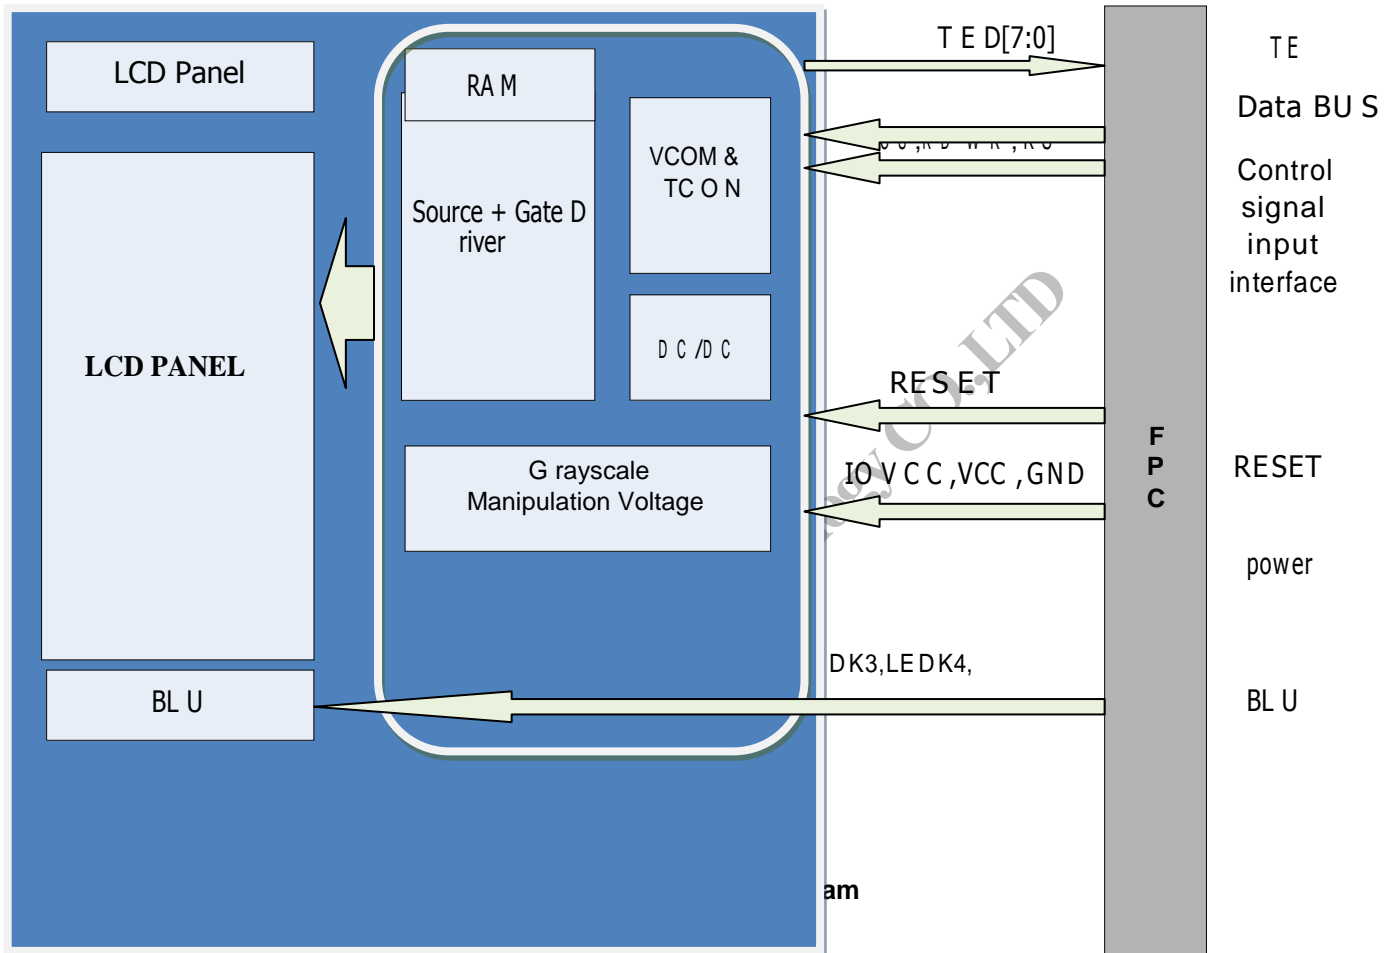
LCD Panel

RA M

Source + Gate D river

VCOM & TC O N

D C /D C

LCD PANEL

G rayscale Manipulation Voltage

BL U

T E D[7:0]

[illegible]

RES E T

IO V C C ,VCC ,GND

D K3,LE D K4,

am

F P C

T E

Data BU S

Control signal input interface

RESET

power

BL U

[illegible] CO.,LTD